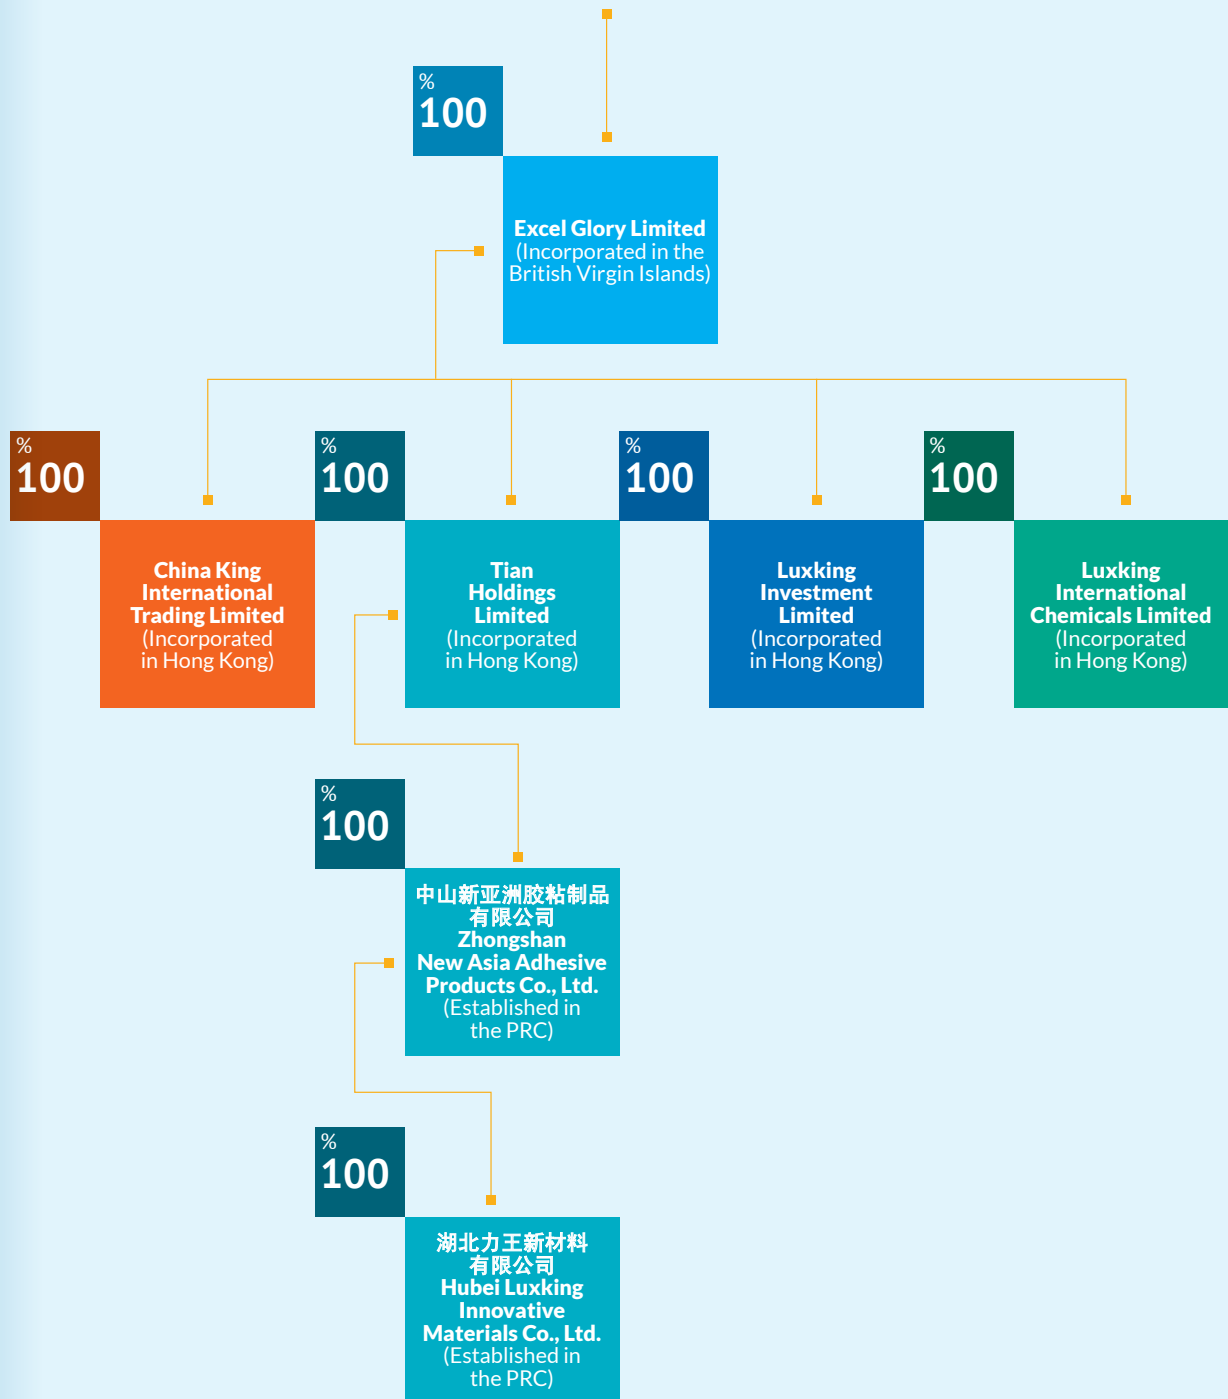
%
100

Excel Glory Limited
(Incorporated in the British Virgin Islands)

%
100

China King International Trading Limited
(Incorporated in Hong Kong)

%
100

Tian Holdings Limited
(Incorporated in Hong Kong)

%
100

Luxking Investment Limited
(Incorporated in Hong Kong)

%
100

Luxking International Chemicals Limited
(Incorporated in Hong Kong)

%
100

中山新亚洲胶粘制品有限公司
Zhongshan New Asia Adhesive Products Co., Ltd.
(Established in the PRC)

%
100

湖北力王新材料有限公司
Hubei Luxking Innovative Materials Co., Ltd.
(Established in the PRC)